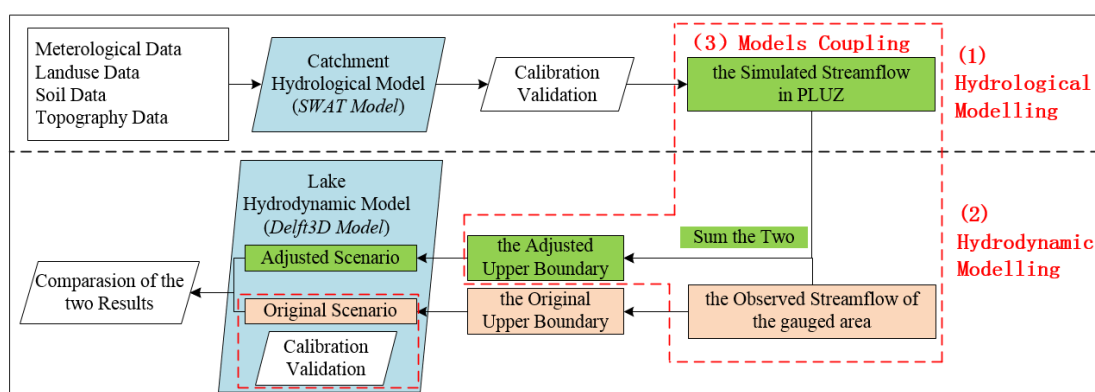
Meterological Data
Landuse Data
Soil Data
Topography Data

Catchment Hydrological Model (*SWAT Model*)

Calibration Validation

(3) Models Coupling

the Simulated Streamflow in PLUZ

(1) Hydrological Modelling

Lake Hydrodynamic Model (*Delft3D Model*)

Adjusted Scenario

Original Scenario

Calibration Validation

Comparasion of the two Results

the Adjusted Upper Boundary

Sum the Two

the Original Upper Boundary

the Observed Streamflow of the gauged area

(2) Hydrodynamic Modelling